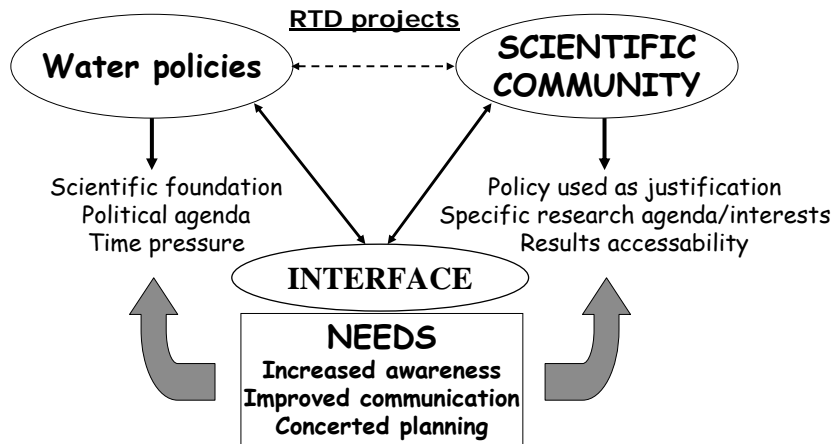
RTD projects

Water policies

SCIENTIFIC COMMUNITY

Scientific foundation
Political agenda
Time pressure

Policy used as justification
Specific research agenda/interests
Results accessability

INTERFACE

NEEDS
Increased awareness
Improved communication
Concerted planning